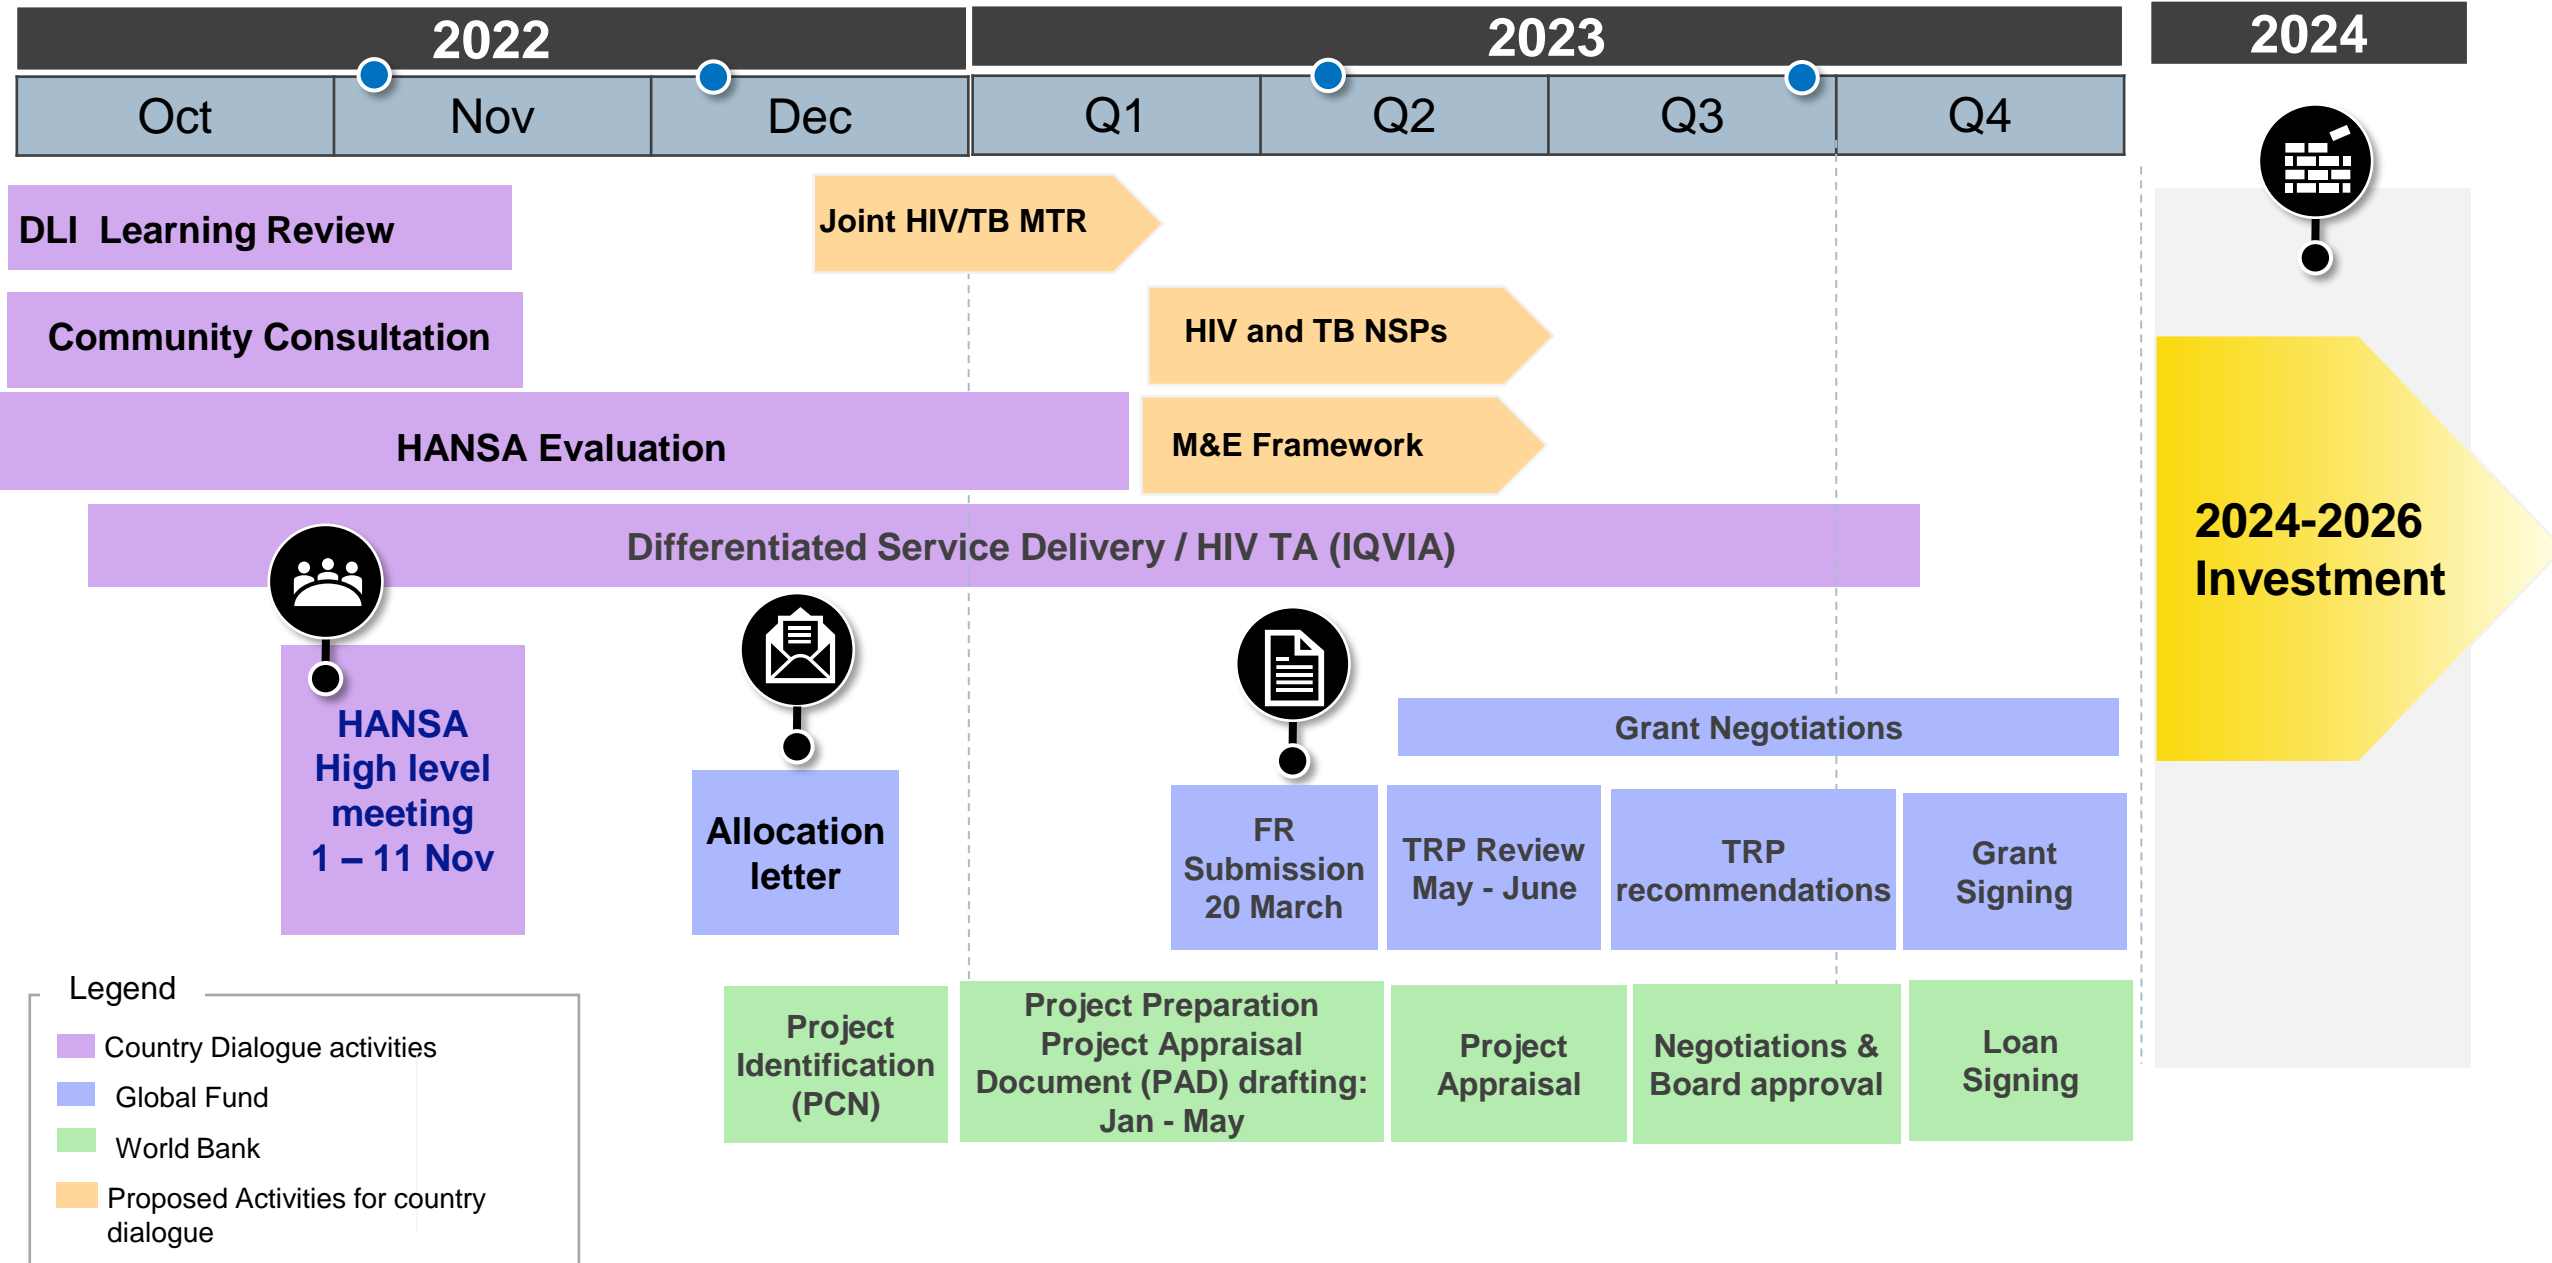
2022

Oct

Nov

Dec

2023

Q1

Q2

Q3

Q4

2024

DLI Learning Review

Joint HIV/TB MTR

Community Consultation

HIV and TB NSPs

HANSA Evaluation

M&E Framework

Differentiated Service Delivery / HIV TA (IQVIA)

2024-2026 Investment

HANSA High level meeting 1 – 11 Nov

Allocation letter

Grant Negotiations

FR Submission 20 March

TRP Review May - June

TRP recommendations

Grant Signing

Legend

Country Dialogue activities

Global Fund

World Bank

Proposed Activities for country dialogue

Project Identification (PCN)

Project Preparation Project Appraisal Document (PAD) drafting: Jan - May

Project Appraisal

Negotiations & Board approval

Loan Signing